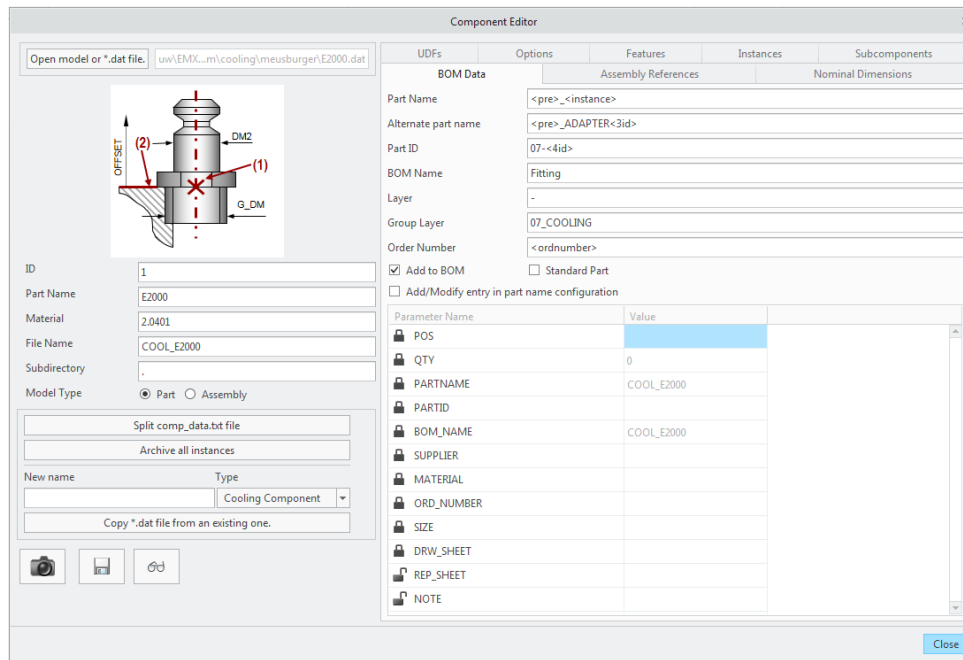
Component Editor

Open model or *.dat file.
uw\EMX...m\cooling\meusburger\E2000.dat

OFFSET
(2)
DM2
(1)
G_DM

| | |
|---|---|
| ID | 1 |
| Part Name | E2000 |
| Material | 2.0401 |
| File Name | COOL_E2000 |
| Subdirectory | . |
| Model Type | Part / Assembly |

Split comp_data.txt file
Archive all instances

New name
Type
Cooling Component
Copy *.dat file from an existing one.

UDFs
Options
Features
Instances
Subcomponents
BOM Data
Assembly References
Nominal Dimensions

| | |
|---|---|
| Part Name | <pre>_<instance> |
| Alternate part name | <pre>_ADAPTER<3id> |
| Part ID | 07-<4id> |
| BOM Name | Fitting |
| Layer | - |
| Group Layer | 07_COOLING |
| Order Number | <ordnumber> |

Add to BOM
Standard Part
Add/Modify entry in part name configuration

| Parameter Name | Value |
|---|---|
| POS | |
| QTY | 0 |
| PARTNAME | COOL_E2000 |
| PARTID | |
| BOM_NAME | COOL_E2000 |
| SUPPLIER | |
| MATERIAL | |
| ORD_NUMBER | |
| SIZE | |
| DRW_SHEET | |
| REP_SHEET | |
| NOTE | |

Close